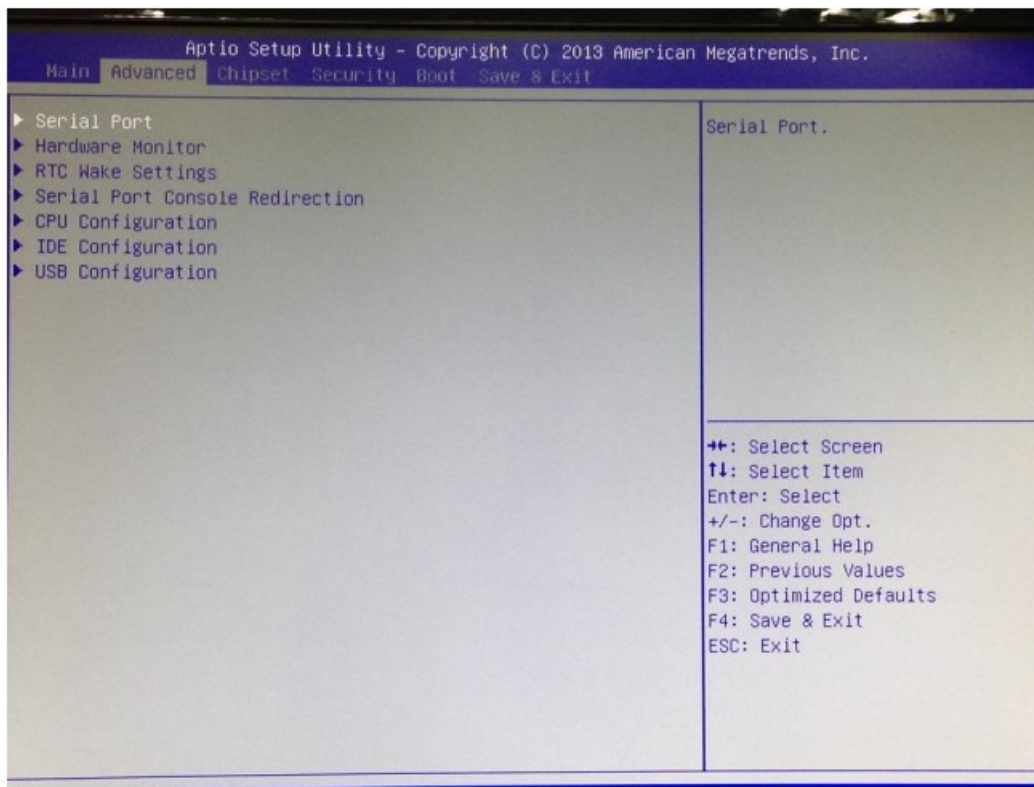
Aptio Setup Utility – Copyright (C) 2013 American Megatrends, Inc.
Main Advanced Chipset Security Boot Save & Exit

▶ Serial Port
▶ Hardware Monitor
▶ RTC Wake Settings
▶ Serial Port Console Redirection
▶ CPU Configuration
▶ IDE Configuration
▶ USB Configuration

Serial Port.

→←: Select Screen
↑↓: Select Item
Enter: Select
+/–: Change Opt.
F1: General Help
F2: Previous Values
F3: Optimized Defaults
F4: Save & Exit
ESC: Exit